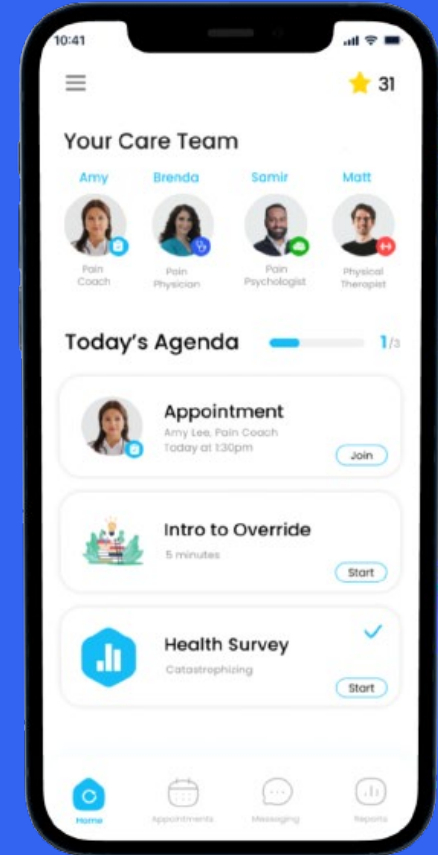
10:41

31

Your Care Team

Amy
Pain Coach

Brenda
Pain Physician

Samir
Pain Psychologist

Matt
Physical Therapist

Today's Agenda

1/3

Appointment
Amy Lee, Pain Coach
Today at 1:30pm
Join

Intro to Override
5 minutes
Start

Health Survey
Catastrophizing
Start

Home
Appointments
Messaging
Reports